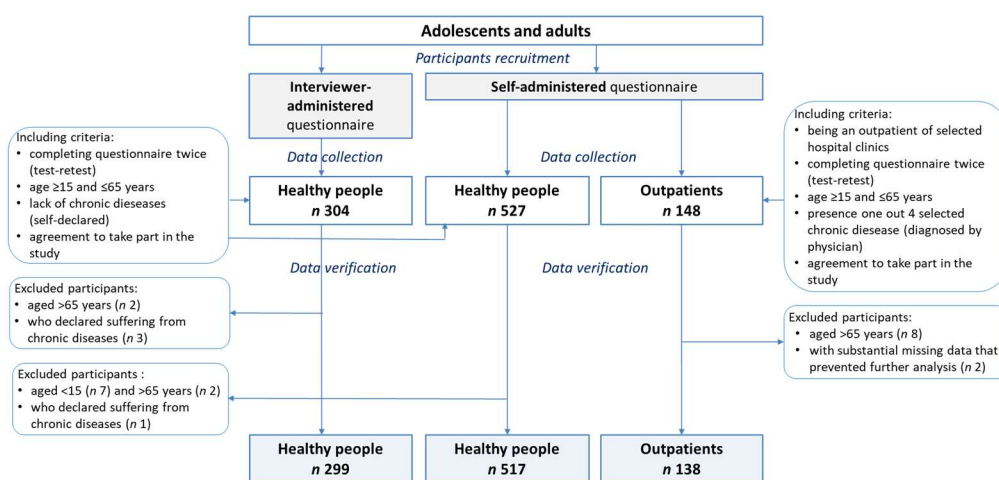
Adolescents and adults

Participants recruitment

Interviewer-administered questionnaire

Self-administered questionnaire

Including criteria:
• completing questionnaire twice (test-retest)
• age ≥15 and ≤65 years
• lack of chronic dieseases (self-declared)
• agreement to take part in the study

Data collection

Data collection

Including criteria:
• being an outpatient of selected hospital clinics
• completing questionnaire twice (test-retest)
• age ≥15 and ≤65 years
• presence one out 4 selected chronic diesease (diagnosed by physician)
• agreement to take part in the study

Healthy people
*n* 304

Healthy people
*n* 527

Outpatients
*n* 148

Data verification

Data verification

Excluded participants:
• aged >65 years (*n* 2)
• who declared suffering from chronic diseases (*n* 3)

Excluded participants:
• aged >65 years (*n* 8)
• with substantial missing data that prevented further analysis (*n* 2)

Excluded participants :
• aged <15 (*n* 7) and >65 years (*n* 2)
• who declared suffering from chronic diseases (*n* 1)

Healthy people
*n* 299

Healthy people
*n* 517

Outpatients
*n* 138